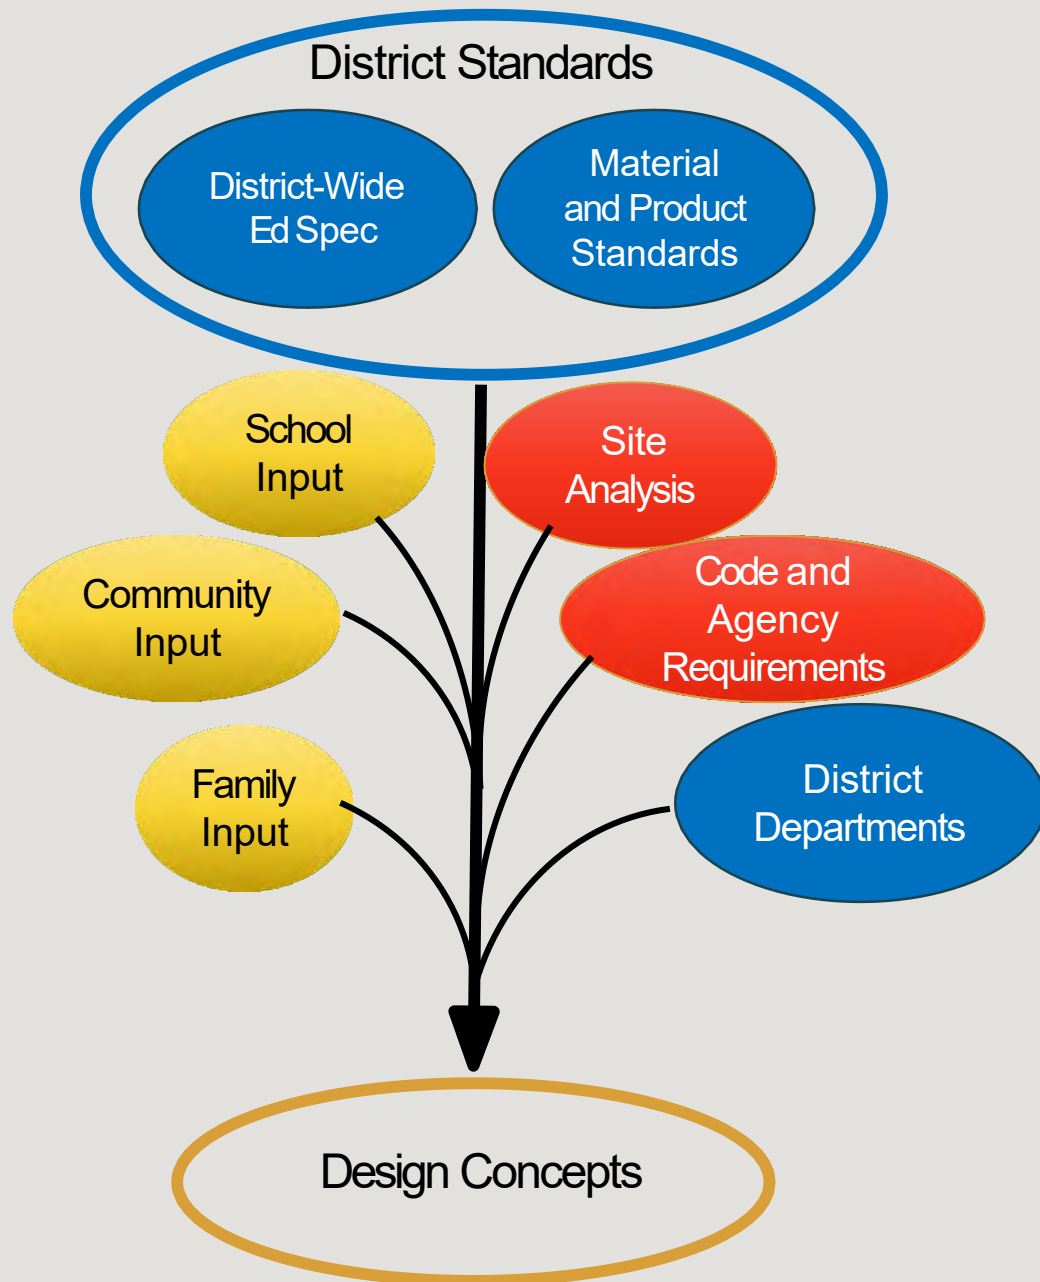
District Standards

District-Wide Ed Spec

Material and Product Standards

School Input

Site Analysis

Community Input

Code and Agency Requirements

Family Input

District Departments

Design Concepts